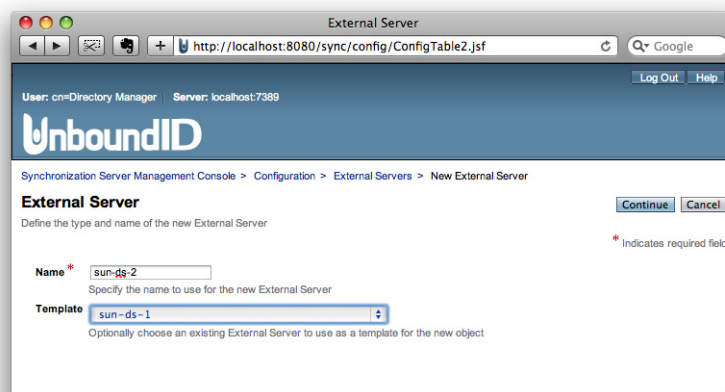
External Server

http://localhost:8080/sync/config/ConfigTable2.jsf

Google

Log Out Help

User: cn=Directory Manager Server: localhost:7389

UnboundID

Synchronization Server Management Console > Configuration > External Servers > New External Server

External Server

Define the type and name of the new External Server

Continue Cancel

* Indicates required fiel

Name * sun-ds-2

Specify the name to use for the new External Server

Template sun-ds-1

Optionally choose an existing External Server to use as a template for the new object